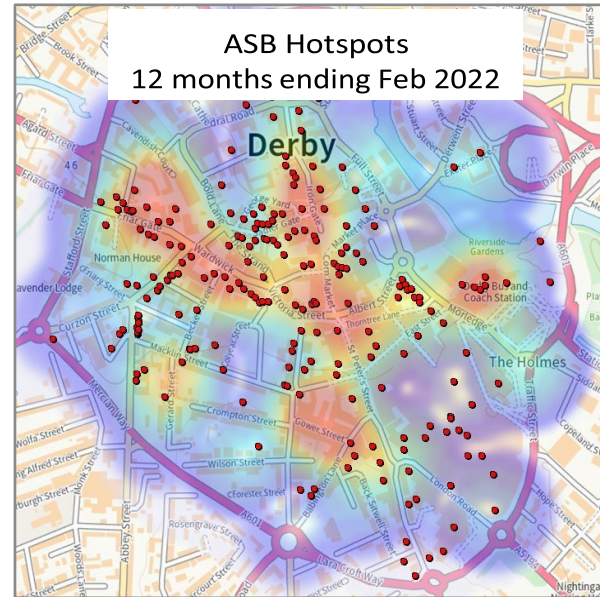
ASB Hotspots
12 months ending Feb 2022

Derby

Bridge Street
Brook Street
Agard Street
Friar Gate
Stafford Street
Norman House
Curzon Street
Mercian Way
Abbey Street
Cathedral Road
Full Street
Stuart Street
Derwent Street
Darwin Place
Clarke Street
Wardwick
Victoria Street
Albert Street
Morledge
Riverside Gardens
Bus and Coach Station
The Holmes
Macklin Street
Crompton Street
Gower Street
Wilson Street
Forester Street
Rosengrave Street
Babington Lane
Green Lane
Gerard Street
St Peter's Street
Thorntree Lane
East Street
Corn Market
London Road
Traffic Street
Copeland Street
Hope Street
Lara Croft Way
A601
A5194
Nightinga
Lavender Lodge
Wolfa Street
Alfred Street
Burgh Street
Monk Street
Court Street
Market Place
Iron Gate
46